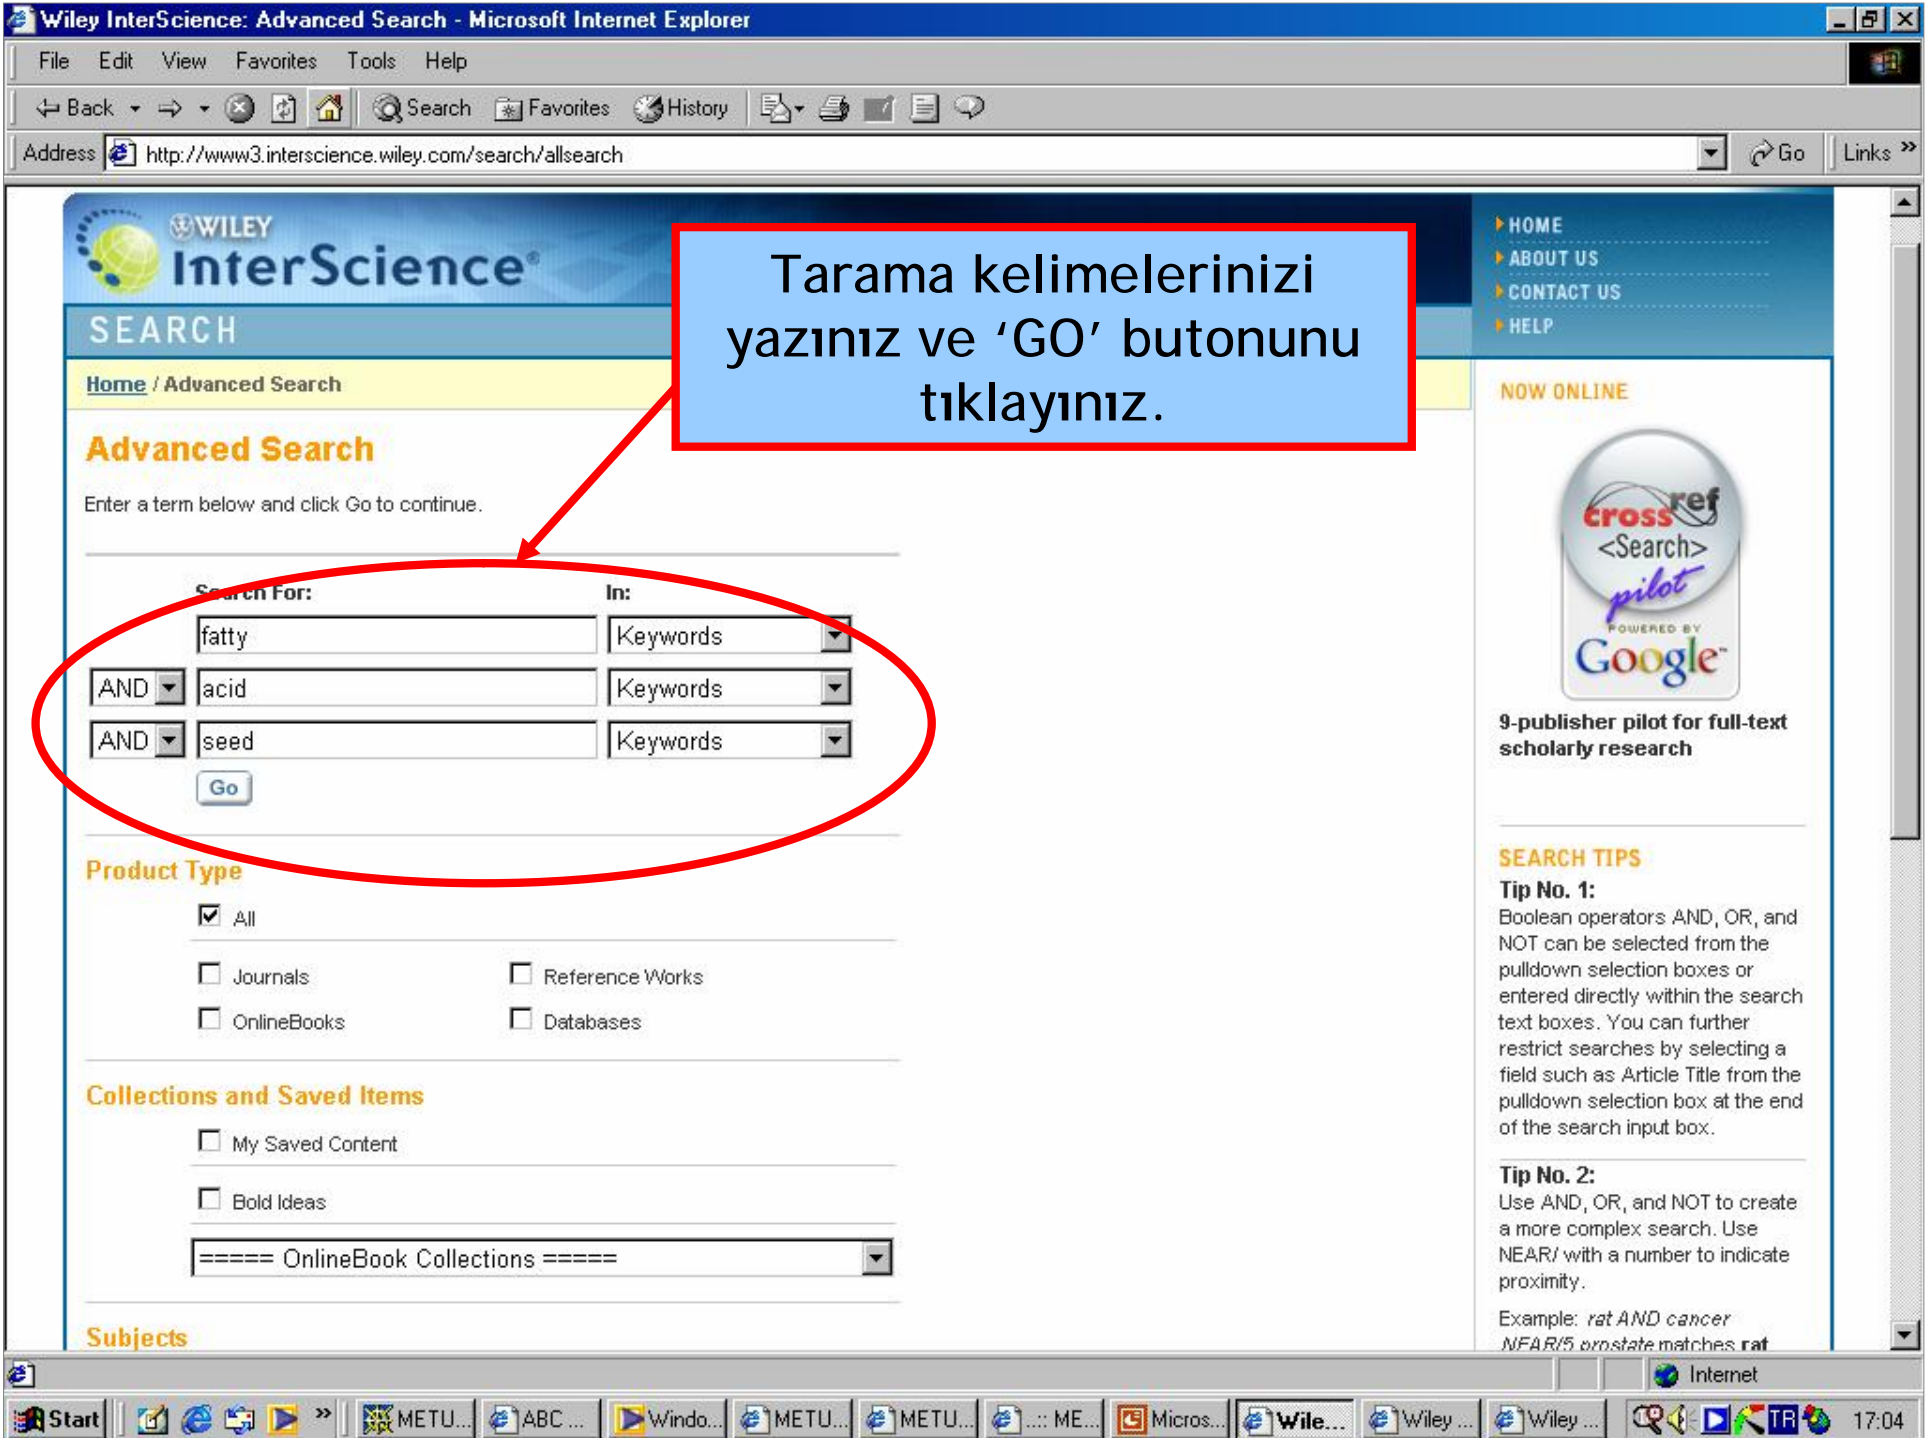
Wiley InterScience: Advanced Search - Microsoft Internet Explorer

File Edit View Favorites Tools Help

Back Search Favorites History

Address http://www3.interscience.wiley.com/search/allsearch Go Links

WILEY InterScience

SEARCH

HOME
ABOUT US
CONTACT US
HELP

Tarama kelimelerinizi yazınız ve 'GO' butonunu tıklayınız.

Home / Advanced Search

Advanced Search

Enter a term below and click Go to continue.

Search For: In:

fatty Keywords
AND acid Keywords
AND seed Keywords
Go

Product Type

All

Journals Reference Works
OnlineBooks Databases

Collections and Saved Items

My Saved Content

Bold Ideas

===== OnlineBook Collections =====

Subjects

NOW ONLINE

cross ref <Search> pilot POWERED BY Google

9-publisher pilot for full-text scholarly research

SEARCH TIPS

Tip No. 1:
Boolean operators AND, OR, and NOT can be selected from the pulldown selection boxes or entered directly within the search text boxes. You can further restrict searches by selecting a field such as Article Title from the pulldown selection box at the end of the search input box.

Tip No. 2:
Use AND, OR, and NOT to create a more complex search. Use NEAR/ with a number to indicate proximity.

Example: rat AND cancer
NEAR/5 prostate matches rat

Internet

Start METU... ABC ... Windo... METU... METU... .:: ME... Micros... Wile... Wiley ... Wiley ... TR 17:04